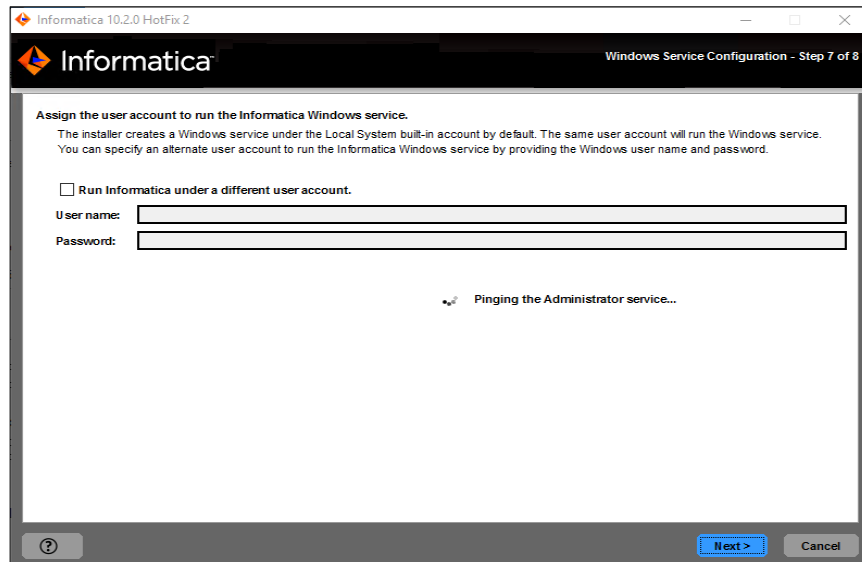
Informatica 10.2.0 HotFix 2

Informatica

Windows Service Configuration - Step 7 of 8

Assign the user account to run the Informatica Windows service.

The installer creates a Windows service under the Local System built-in account by default. The same user account will run the Windows service. You can specify an alternate user account to run the Informatica Windows service by providing the Windows user name and password.

Run Informatica under a different user account.

User name:

Password:

Pinging the Administrator service...

?

Next >

Cancel